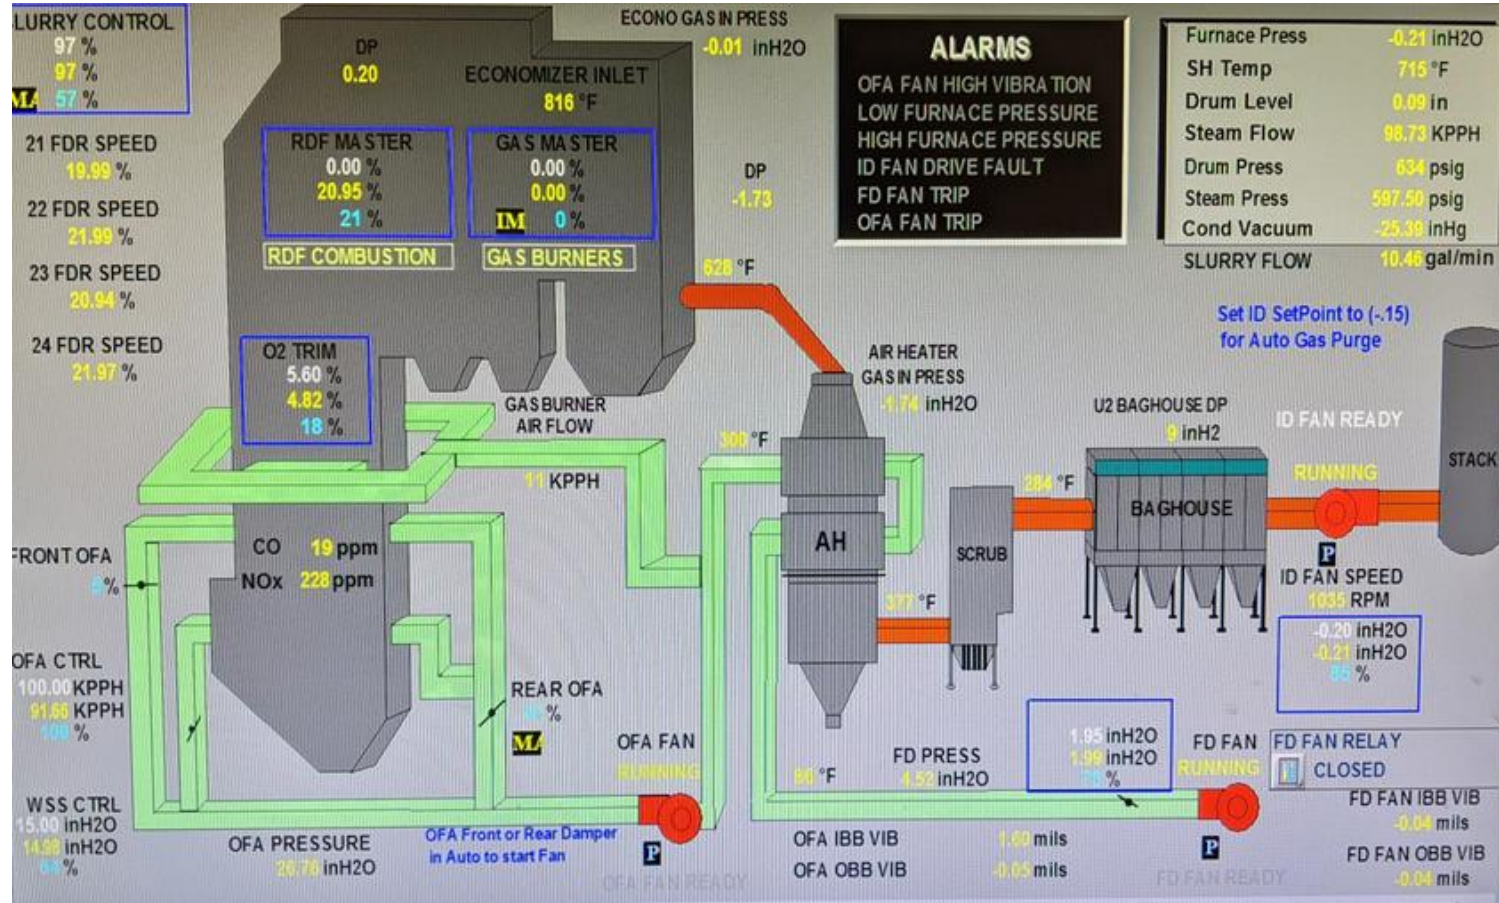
LURRY CONTROL
97 %
97 %
MA 57 %

21 FDR SPEED
19.99 %
22 FDR SPEED
21.99 %
23 FDR SPEED
20.94 %
24 FDR SPEED
21.97 %

DP
0.20

ECONO GAS IN PRESS
-0.01 inH2O

ECONOMIZER INLET
816 °F

RDF MASTER
0.00 %
20.95 %
21 %
RDF COMBUSTION

GAS MASTER
0.00 %
0.00 %
IM 0 %
GAS BURNERS

DP
-1.73

628 °F

ALARMS
OFA FAN HIGH VIBRATION
LOW FURNACE PRESSURE
HIGH FURNACE PRESSURE
ID FAN DRIVE FAULT
FD FAN TRIP
OFA FAN TRIP

| Furnace Press | -0.21 inH2O |
|---|---|
| SH Temp | 715 °F |
| Drum Level | 0.09 in |
| Steam Flow | 98.73 KPPH |
| Drum Press | 634 psig |
| Steam Press | 597.50 psig |
| Cond Vacuum | -25.39 inHg |
| SLURRY FLOW | 10.46 gal/min |

Set ID SetPoint to (-.15) for Auto Gas Purge

O2 TRIM
5.60 %
4.82 %
18 %

GAS BURNER AIR FLOW
11 KPPH

AIR HEATER GAS IN PRESS
-1.74 inH2O

300 °F

U2 BAGHOUSE DP
9 inH2

ID FAN READY
RUNNING

STACK

284 °F

BAGHOUSE

AH

SCRUB

377 °F

P
ID FAN SPEED
1035 RPM
-0.20 inH2O
-0.21 inH2O
85 %

FRONT OFA
5 %

CO 19 ppm
NOx 228 ppm

OFA CTRL
100.00 KPPH
91.66 KPPH
100 %

REAR OFA
5 %
MA

OFA FAN
RUNNING

86 °F

FD PRESS
4.52 inH2O

1.95 inH2O
1.99 inH2O
76 %

FD FAN
RUNNING

FD FAN RELAY
CLOSED

FD FAN IBB VIB
-0.04 mils

FD FAN OBB VIB
-0.04 mils

WSS CTRL
15.00 inH2O
14.99 inH2O
68 %

OFA PRESSURE
26.76 inH2O

OFA Front or Rear Damper in Auto to start Fan

P

OFA FAN READY

OFA IBB VIB
1.60 mils
OFA OBB VIB
-0.05 mils

P

FD FAN READY